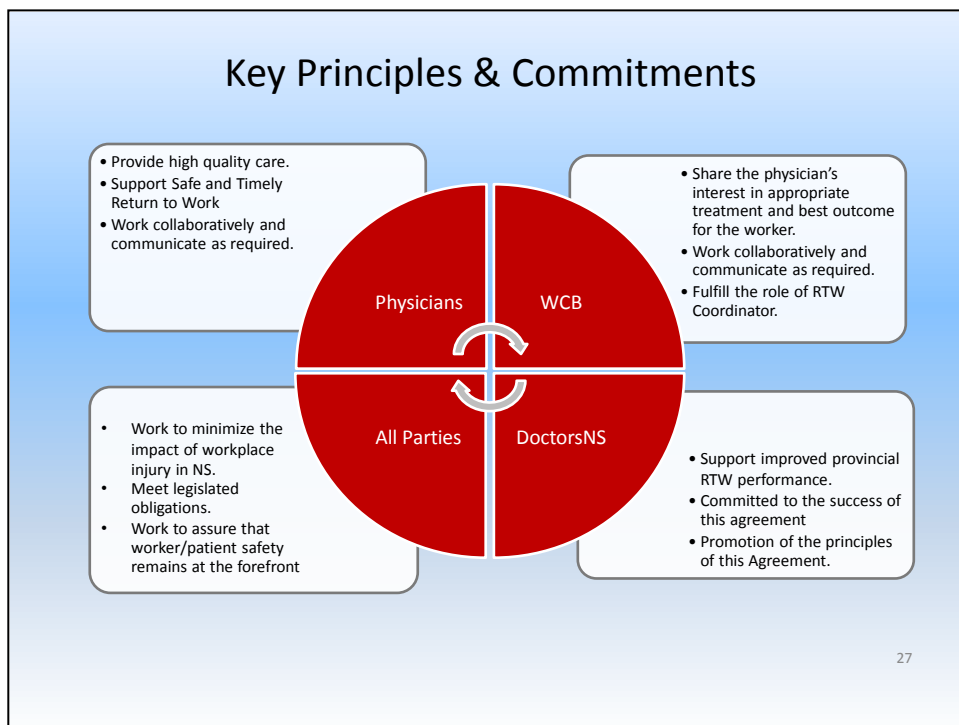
Key Principles & Commitments

• Provide high quality care.
• Support Safe and Timely Return to Work
• Work collaboratively and communicate as required.

Physicians

WCB

• Share the physician's interest in appropriate treatment and best outcome for the worker.
• Work collaboratively and communicate as required.
• Fulfill the role of RTW Coordinator.

• Work to minimize the impact of workplace injury in NS.
• Meet legislated obligations.
• Work to assure that worker/patient safety remains at the forefront

All Parties

DoctorsNS

• Support improved provincial RTW performance.
• Committed to the success of this agreement
• Promotion of the principles of this Agreement.

27